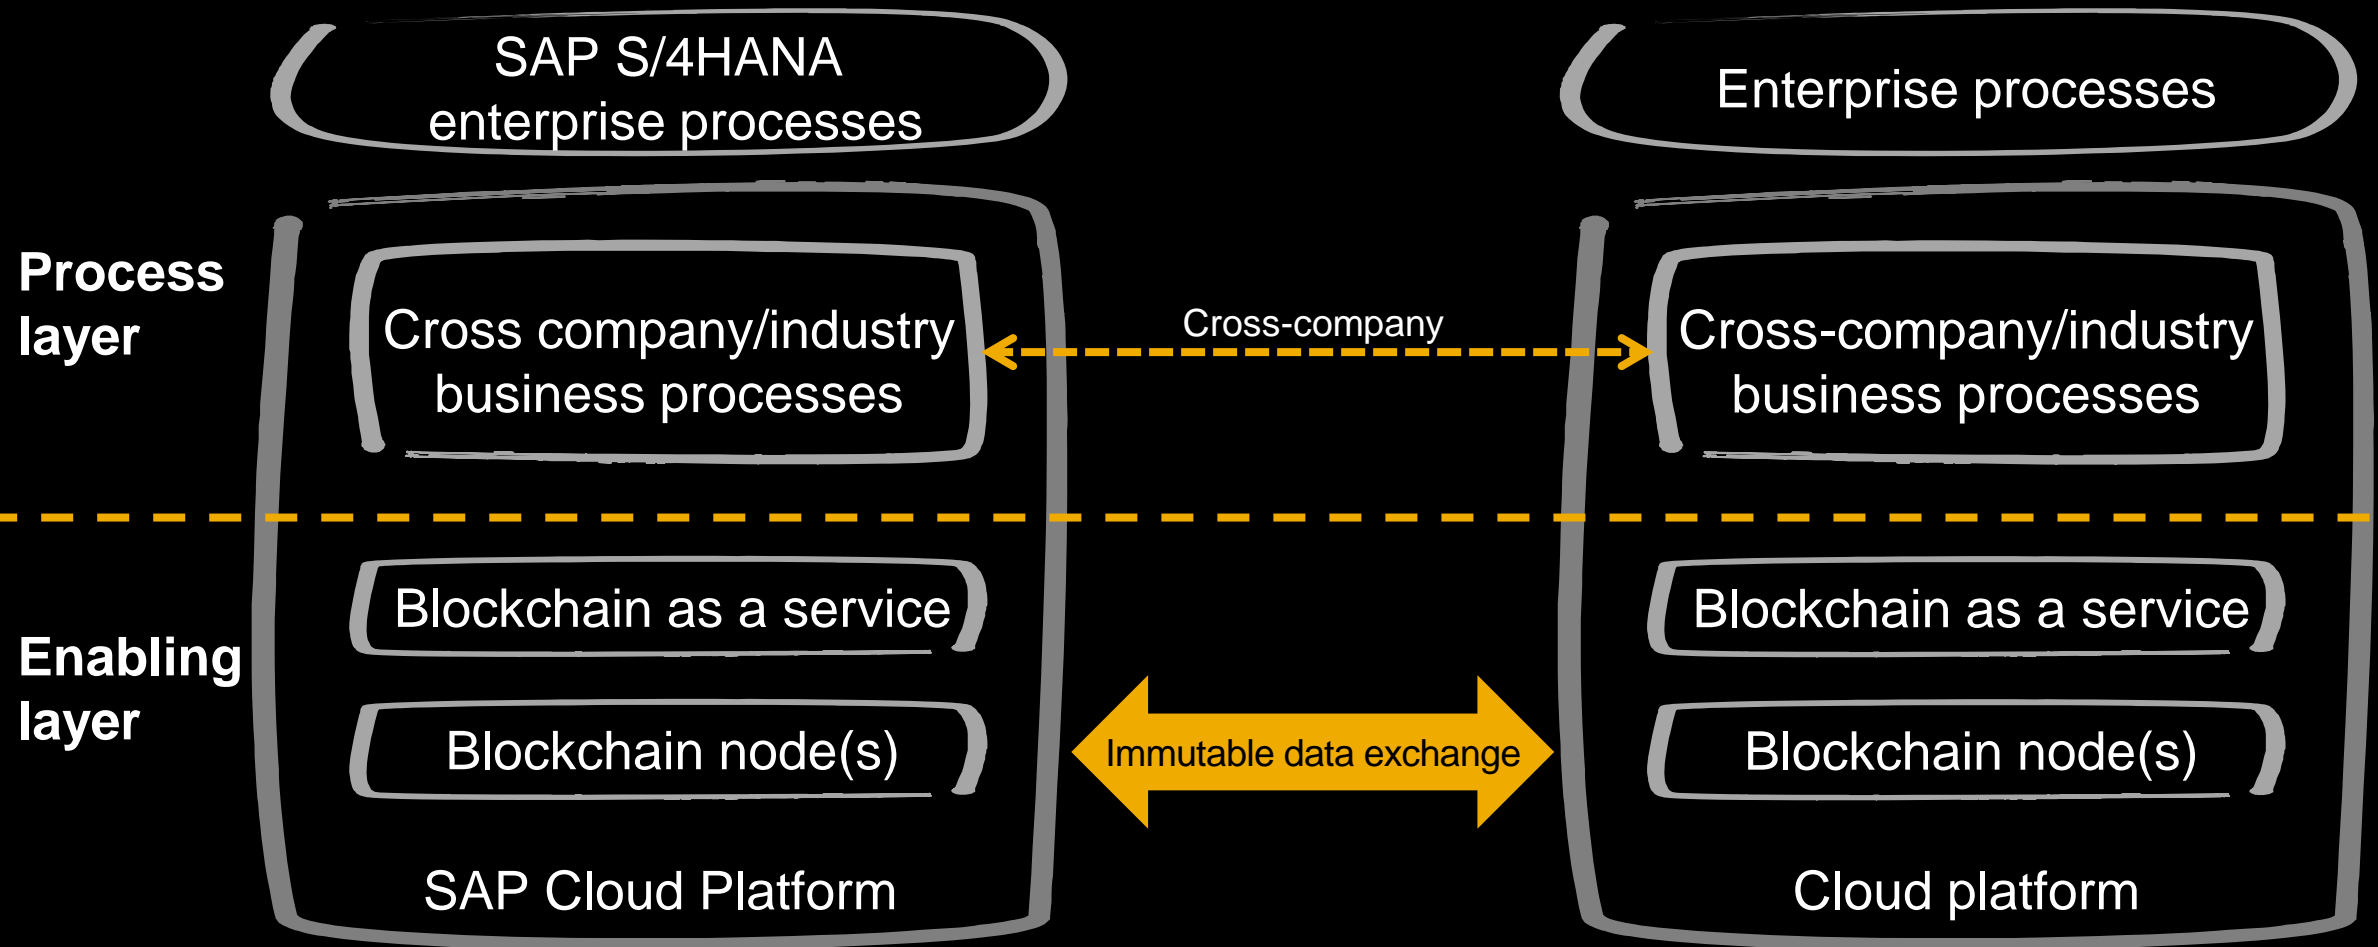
SAP S/4HANA enterprise processes

Enterprise processes

Process layer

Cross company/industry business processes

Cross-company

Cross-company/industry business processes

Enabling layer

Blockchain as a service

Blockchain as a service

Blockchain node(s)

Immutable data exchange

Blockchain node(s)

SAP Cloud Platform

Cloud platform